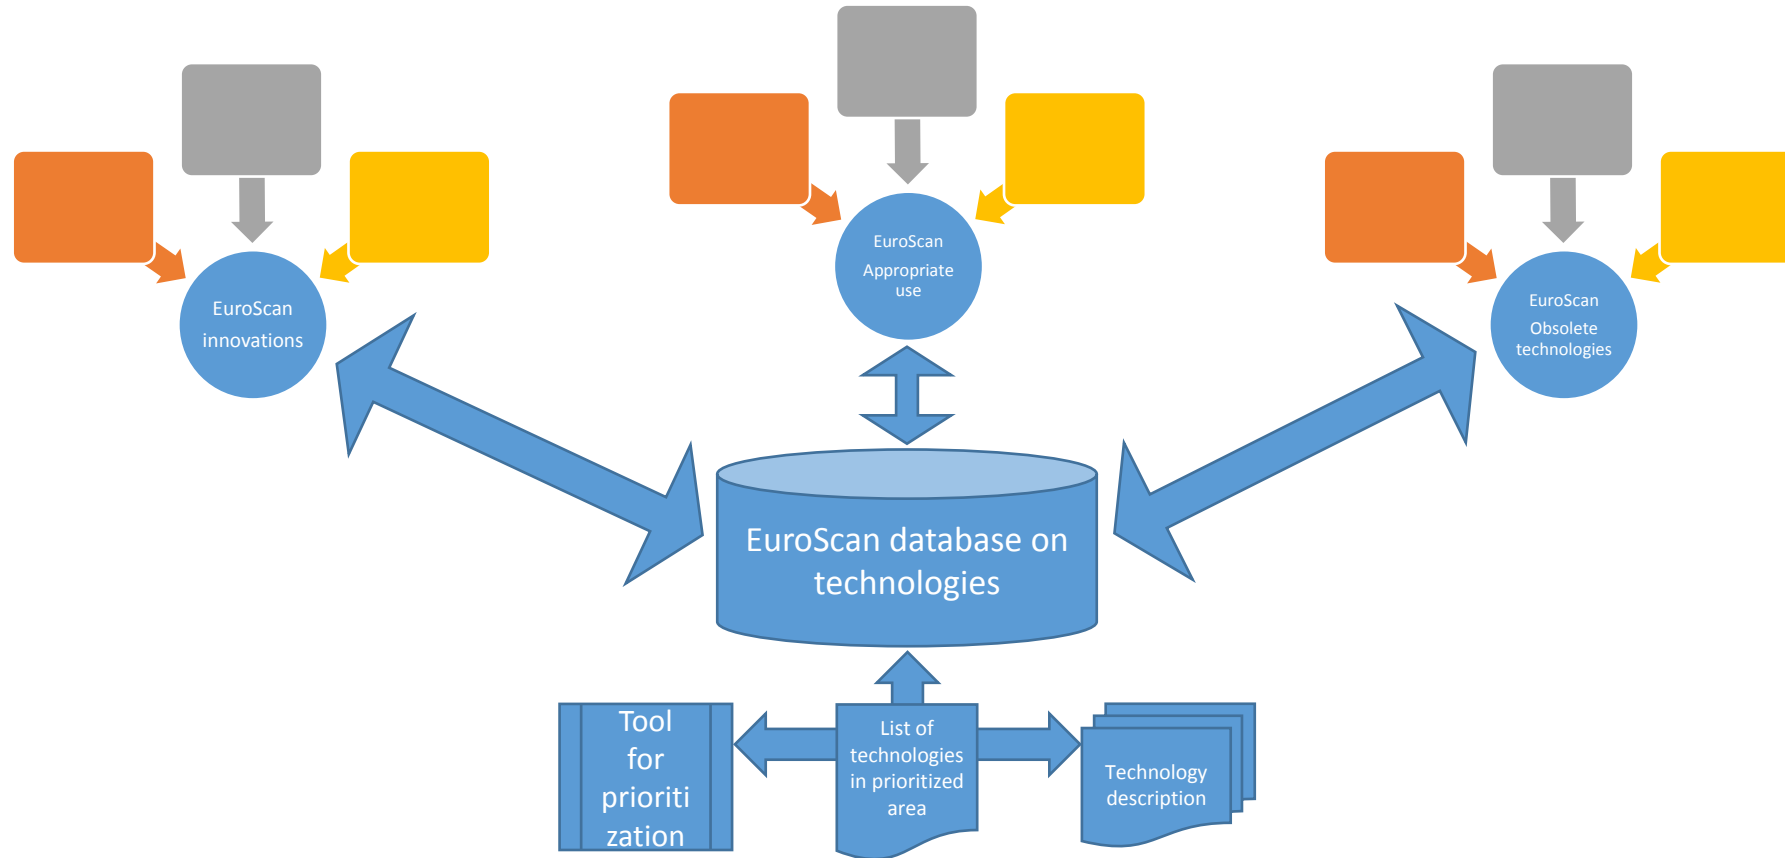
EuroScan innovations

EuroScan Appropriate use

EuroScan Obsolete technologies

EuroScan database on technologies

Tool for prioritization

List of technologies in prioritized area

Technology description